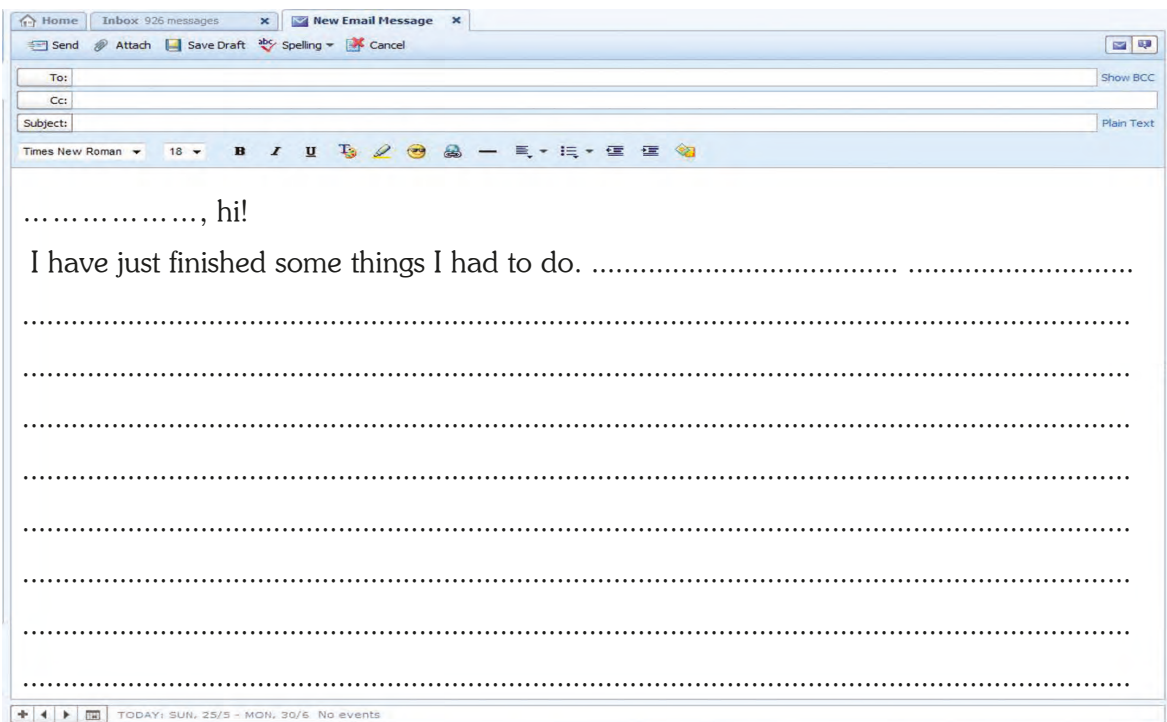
Home | Inbox 926 messages × | New Email Message ×

Send Attach Save Draft Spelling Cancel

To: Show BCC

Cc:

Subject: Plain Text

Times New Roman 18 B I U

……………, hi!

I have just finished some things I had to do. ................................ ..........................

..........................................................................................................................

..........................................................................................................................

..........................................................................................................................

..........................................................................................................................

..........................................................................................................................

..........................................................................................................................

..........................................................................................................................

..........................................................................................................................

TODAY: SUN, 25/5 - MON, 30/6 No events